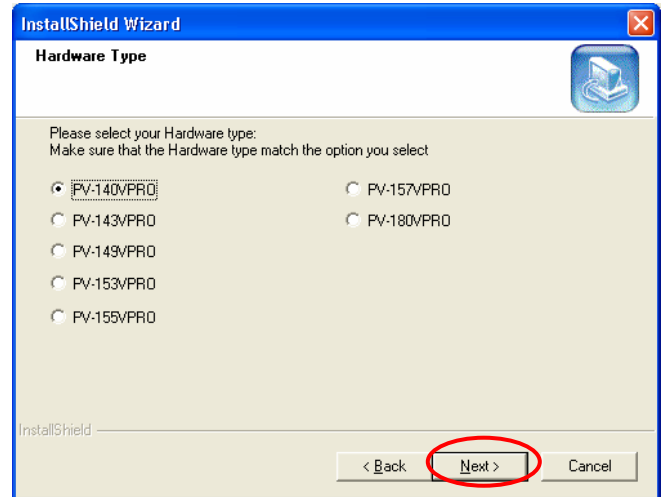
InstallShield Wizard

Hardware Type

Please select your Hardware type:
Make sure that the Hardware type match the option you select

PV-140VPRO
PV-143VPRO
PV-149VPRO
PV-153VPRO
PV-155VPRO

PV-157VPRO
PV-180VPRO

InstallShield

< Back
Next >
Cancel